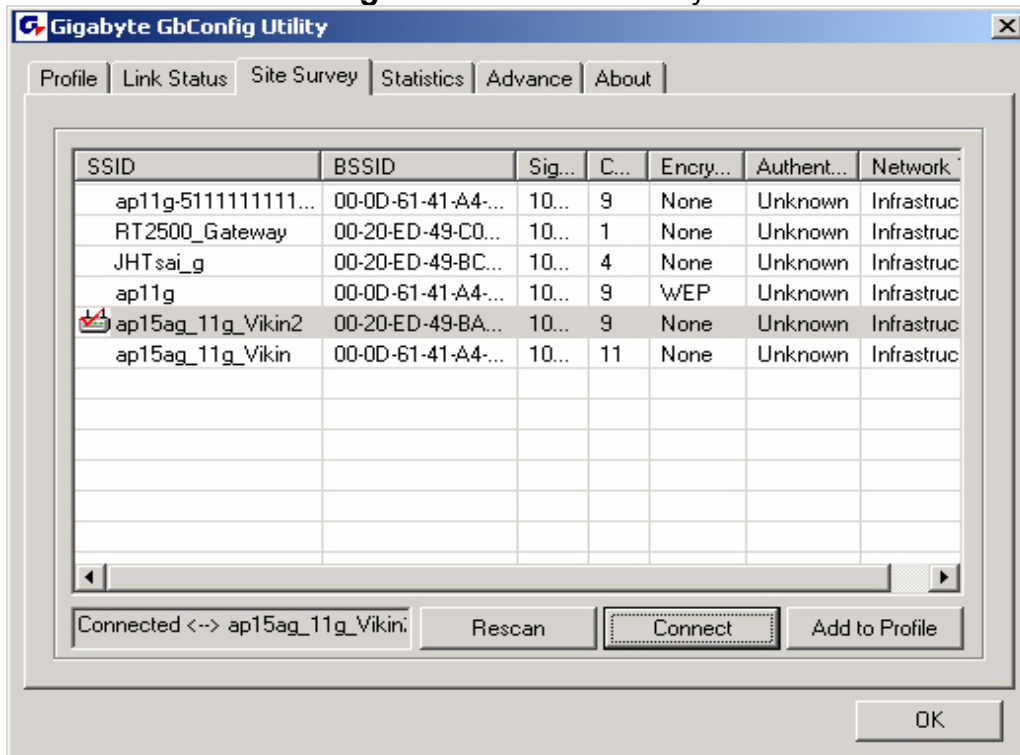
Gigabyte GbConfig Utility

Profile | Link Status | Site Survey | Statistics | Advance | About

| SSID | BSSID | Sig... | C... | Encry... | Authent... | Network |
|---|---|---|---|---|---|---|
| ap11g-5111111111... | 00-0D-61-41-A4-... | 10... | 9 | None | Unknown | Infrastruc |
| RT2500_Gateway | 00-20-ED-49-C0... | 10... | 1 | None | Unknown | Infrastruc |
| JHTsai_g | 00-20-ED-49-BC... | 10... | 4 | None | Unknown | Infrastruc |
| ap11g | 00-0D-61-41-A4-... | 10... | 9 | WEP | Unknown | Infrastruc |
| ap15ag_11g_Vikin2 | 00-20-ED-49-BA... | 10... | 9 | None | Unknown | Infrastruc |
| ap15ag_11g_Vikin | 00-0D-61-41-A4-... | 10... | 11 | None | Unknown | Infrastruc |

Connected <--> ap15ag_11g_Vikin

Rescan

Connect

Add to Profile

OK